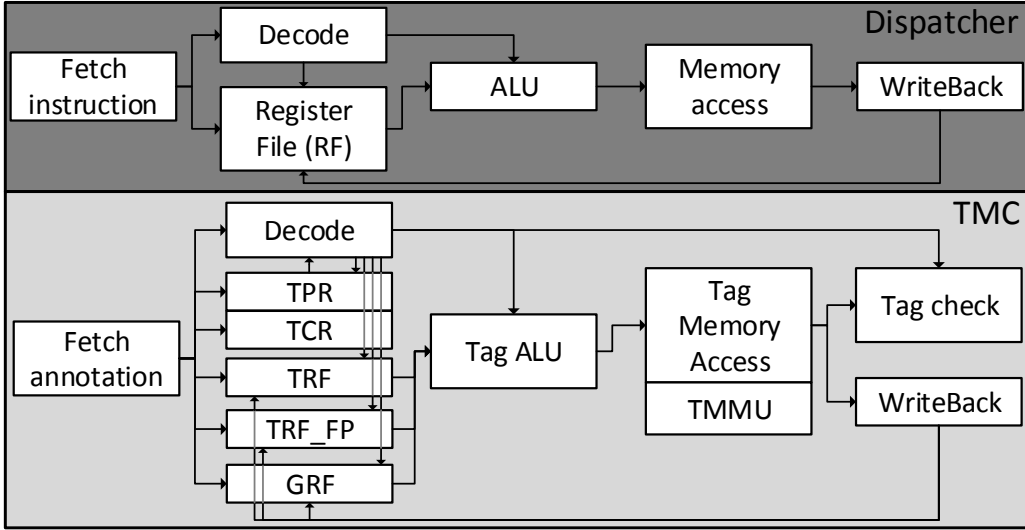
Dispatcher

Fetch instruction

Decode

Register File (RF)

ALU

Memory access

WriteBack

TMC

Fetch annotation

Decode

TPR

TCR

TRF

TRF_FP

GRF

Tag ALU

Tag Memory Access

TMMU

Tag check

WriteBack